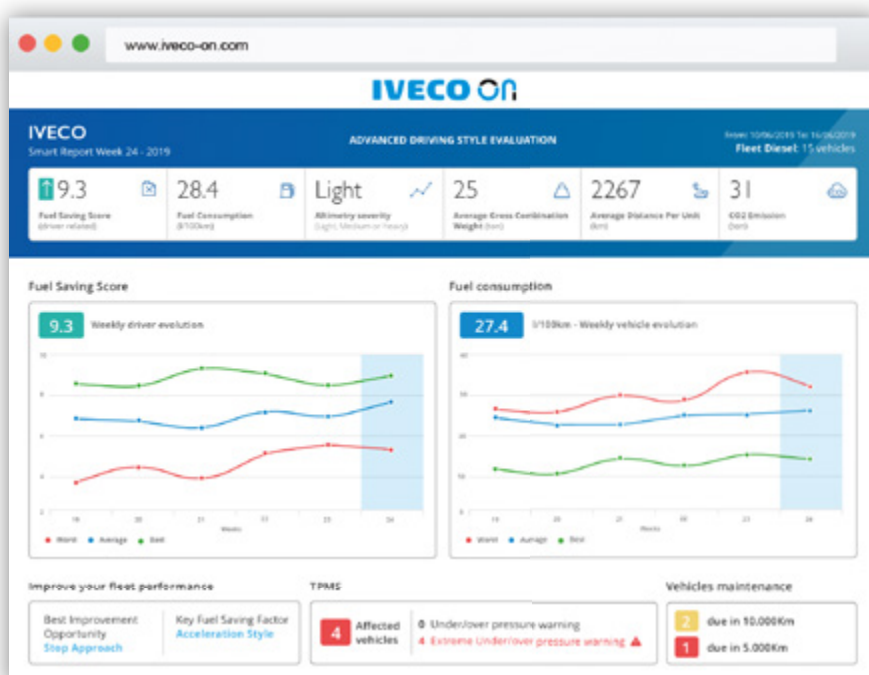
www.iveco-on.com

IVECO ON

IVECO
Smart Report Week 24 - 2019

ADVANCED DRIVING STYLE EVALUATION

From 10/06/2019 To: 16/06/2019
Fleet Diesel: 15 vehicles

9.3
Fuel Saving Score
(driver related)

28.4
Fuel Consumption
(l/100km)

Light
Altimetry severity
(Light, Medium or Heavy)

25
Average Gross Combination Weight (ton)

2267
Average Distance Per Unit
(km)

31
CO2 Emission
(ton)

Fuel Saving Score

9.3 Weekly driver evolution

10
8
6
4
2

19 20 21 22 23 24
Weeks

Worst Average Best

Fuel consumption

27.4 l/100km - Weekly vehicle evolution

40
30
20
10

19 20 21 22 23 24
Weeks

Worst Average Best

Improve your fleet performance

Best Improvement Opportunity
Stop Approach

Key Fuel Saving Factor
Acceleration Style

TPMS

4 Affected vehicles

0 Under/over pressure warning
4 Extreme Under/over pressure warning

Vehicles maintenance

2 due in 10.000Km
1 due in 5.000Km